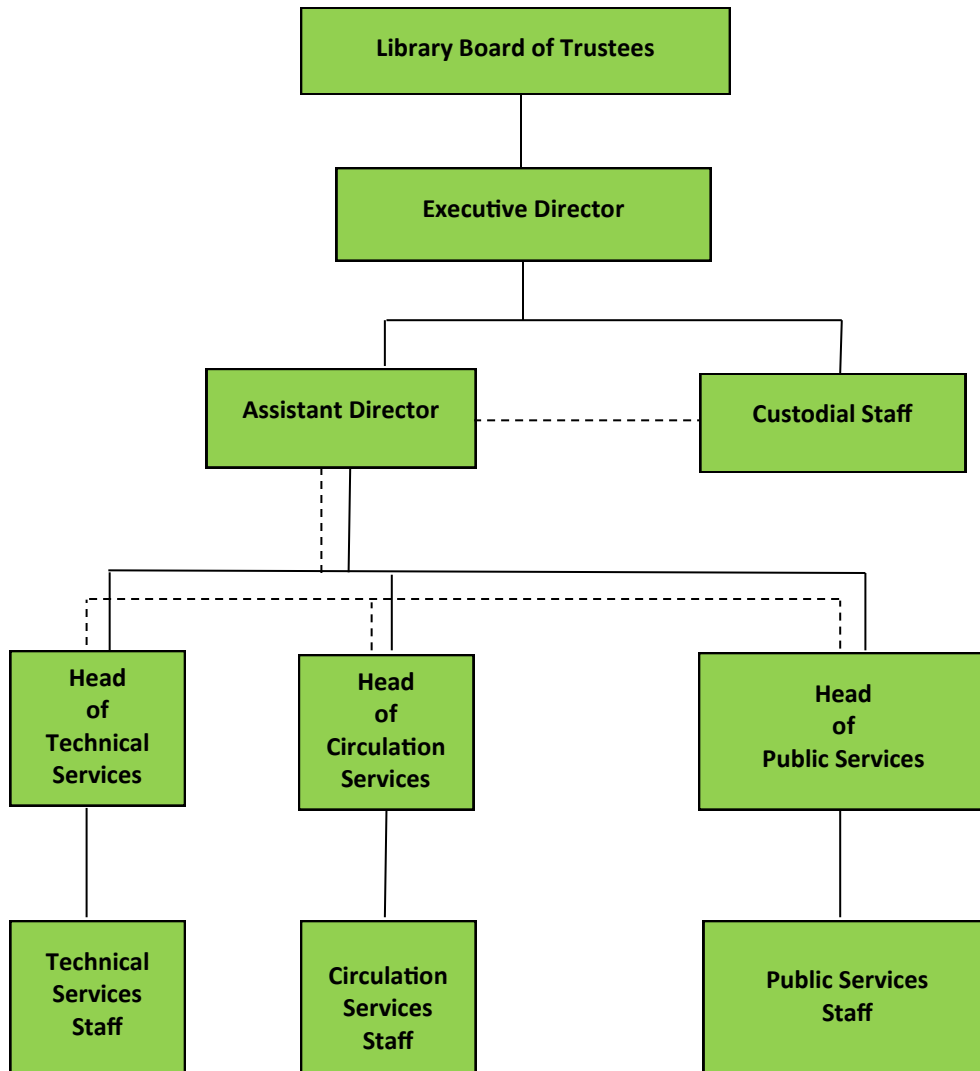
Library Board of Trustees

Executive Director

Assistant Director

Custodial Staff

Head of Technical Services

Head of Circulation Services

Head of Public Services

Technical Services Staff

Circulation Services Staff

Public Services Staff